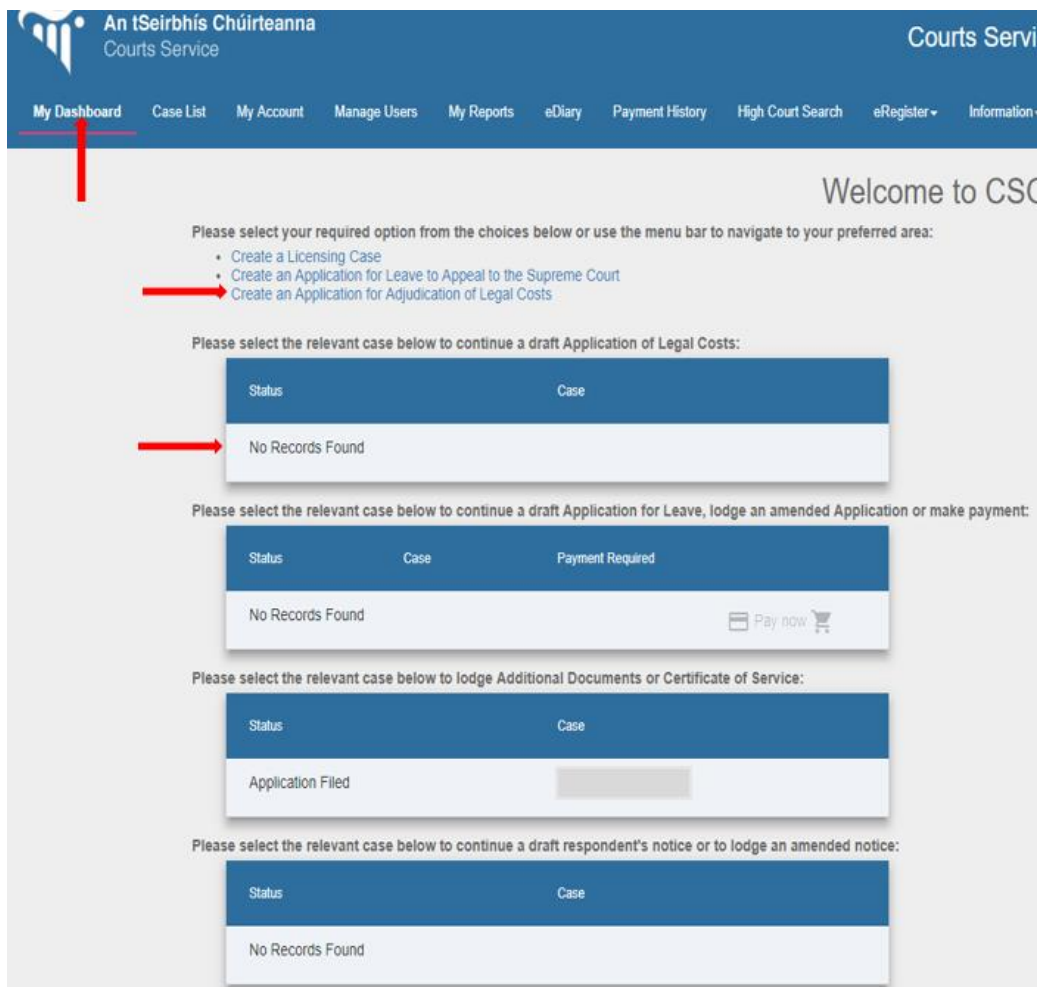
An tSeirbhís Chúirteanna
Courts Service

Courts Servi

My Dashboard | Case List | My Account | Manage Users | My Reports | eDiary | Payment History | High Court Search | eRegister | Information

Welcome to CSC

Please select your required option from the choices below or use the menu bar to navigate to your preferred area:

- Create a Licensing Case
- Create an Application for Leave to Appeal to the Supreme Court
- Create an Application for Adjudication of Legal Costs

Please select the relevant case below to continue a draft Application of Legal Costs:

| Status | Case |
|---|---|
| No Records Found | |

Please select the relevant case below to continue a draft Application for Leave, lodge an amended Application or make payment:

| Status | Case | Payment Required |
|---|---|---|
| No Records Found | | Pay now |

Please select the relevant case below to lodge Additional Documents or Certificate of Service:

| Status | Case |
|---|---|
| Application Filed | |

Please select the relevant case below to continue a draft respondent's notice or to lodge an amended notice:

| Status | Case |
|---|---|
| No Records Found | |